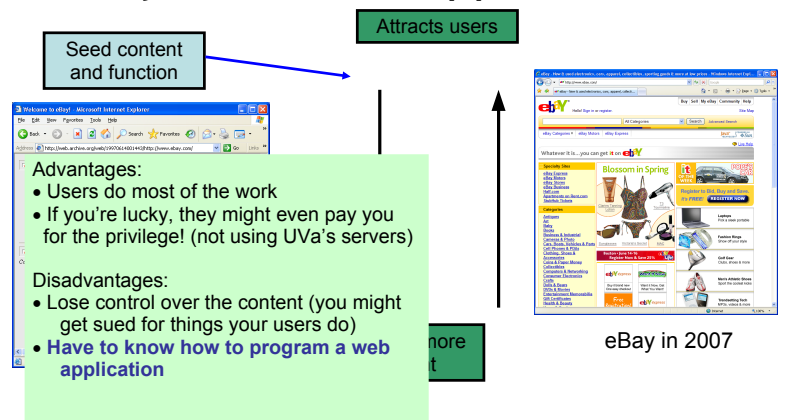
Attracts users

Seed content and function

Welcome to eBay! - Microsoft Internet Explorer

File Edit View Favorites Tools Help

Back Search Favorites

Address http://web.archive.org/web/19970614001443/http://www.ebay.com/ Go Links

Advantages:
• Users do most of the work
• If you're lucky, they might even pay you for the privilege! (not using UVa's servers)

Disadvantages:
• Lose control over the content (you might get sued for things your users do)
• Have to know how to program a web application

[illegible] more
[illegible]t

eBay - New & used electronics, cars, apparel, collectibles, sporting goods & more at low prices - Windows Internet Expl...

http://www.ebay.com/

Hello! Sign in or register.

Buy Sell My eBay Community Help

Site Map

All Categories Search Advanced Search

eBay Categories eBay Motors eBay Express

Whatever it is... you can get it on ebY

Specialty Sites

Blossom in Spring

Register to Bid, Buy and Save.
It's FREE REGISTER NOW

Categories

Laptops
Fashion Rings
Golf Gear
Men's Athletic Shoes
Trendsetting Tech

eBay in 2007